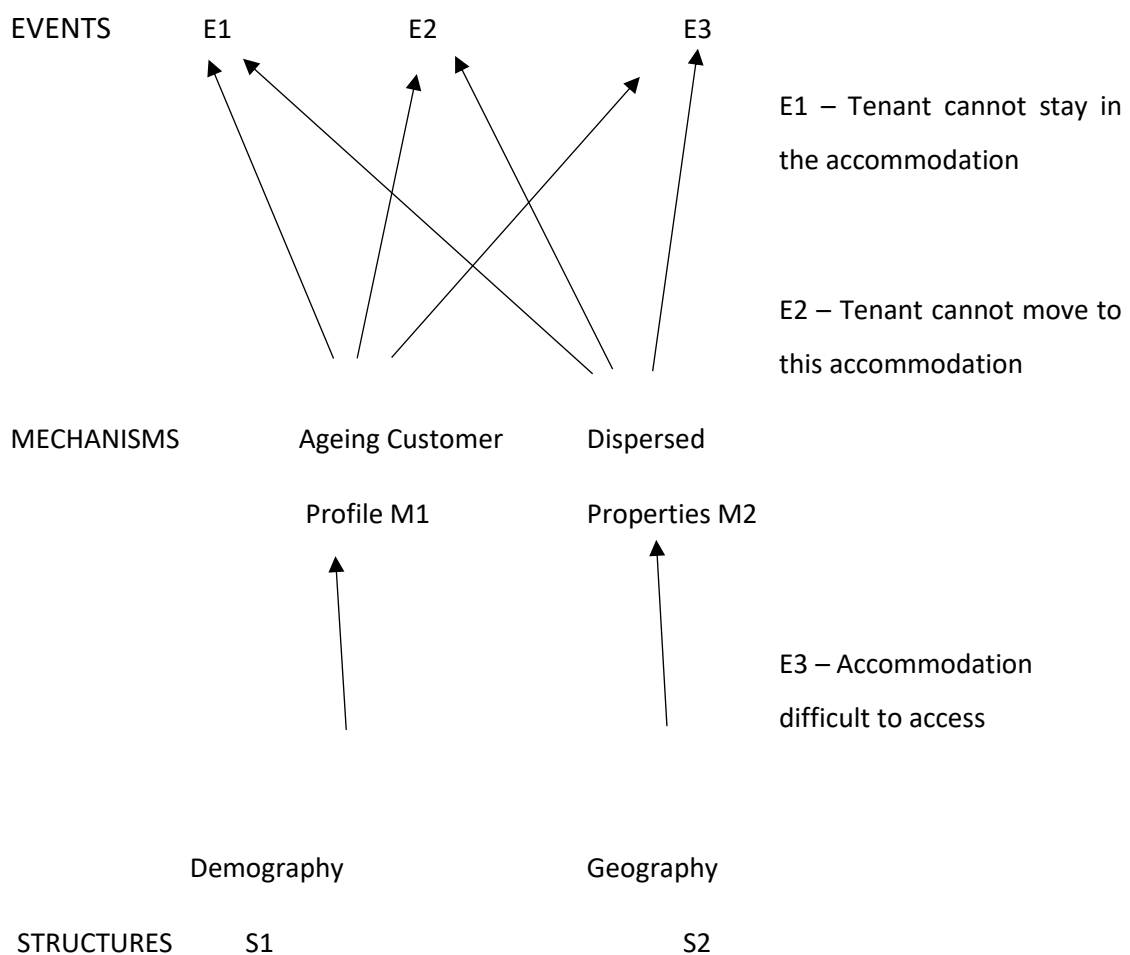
EVENTS E1 E2 E3

E1 – Tenant cannot stay in the accommodation

E2 – Tenant cannot move to this accommodation

MECHANISMS Ageing Customer Profile M1 Dispersed Properties M2

E3 – Accommodation difficult to access

Demography Geography

STRUCTURES S1 S2